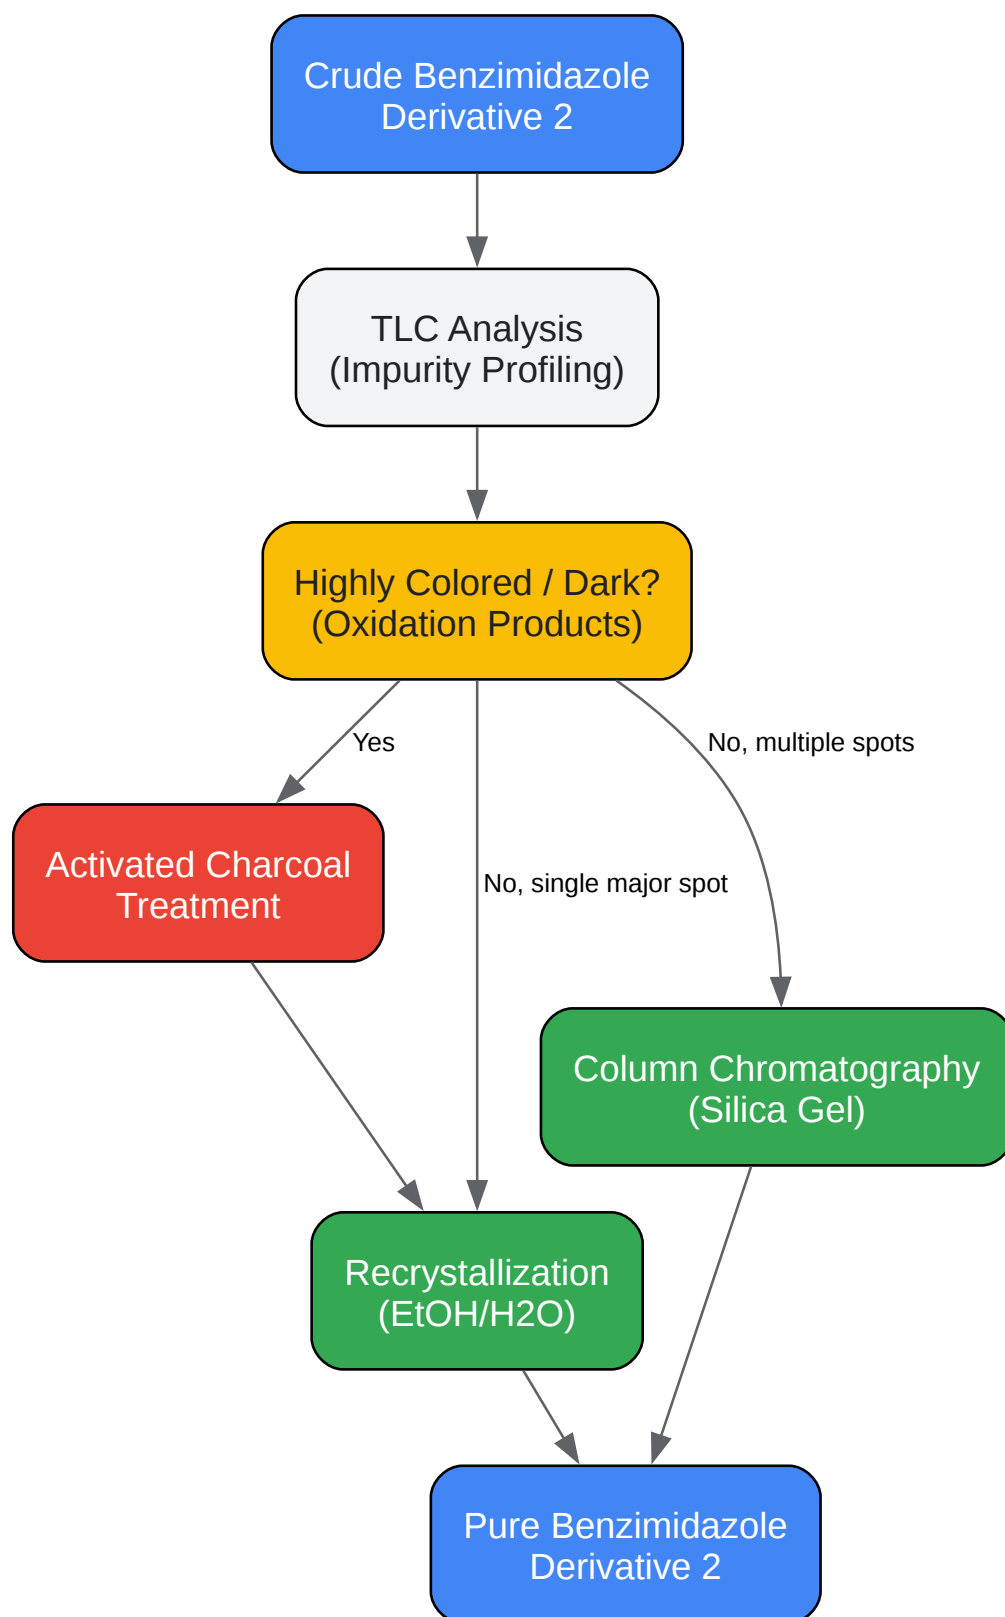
Crude Benzimidazole Derivative 2

TLC Analysis (Impurity Profiling)

Highly Colored / Dark? (Oxidation Products)

Yes

No, multiple spots

Activated Charcoal Treatment

No, single major spot

Column Chromatography (Silica Gel)

Recrystallization (EtOH/H2O)

Pure Benzimidazole Derivative 2